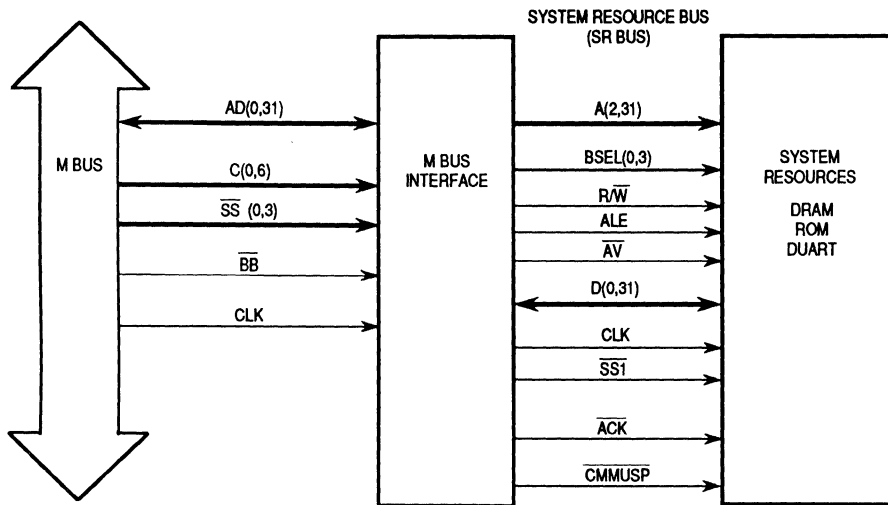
SYSTEM RESOURCE BUS
(SR BUS)

M BUS

AD(0,31)

C(0,6)

$\overline{SS}$ (0,3)

$\overline{BB}$

CLK

M BUS
INTERFACE

A(2,31)

BSEL(0,3)

R/$\overline{W}$

ALE

$\overline{AV}$

D(0,31)

CLK

$\overline{SS1}$

$\overline{ACK}$

$\overline{CMMUSP}$

SYSTEM
RESOURCES

DRAM
ROM
DUART